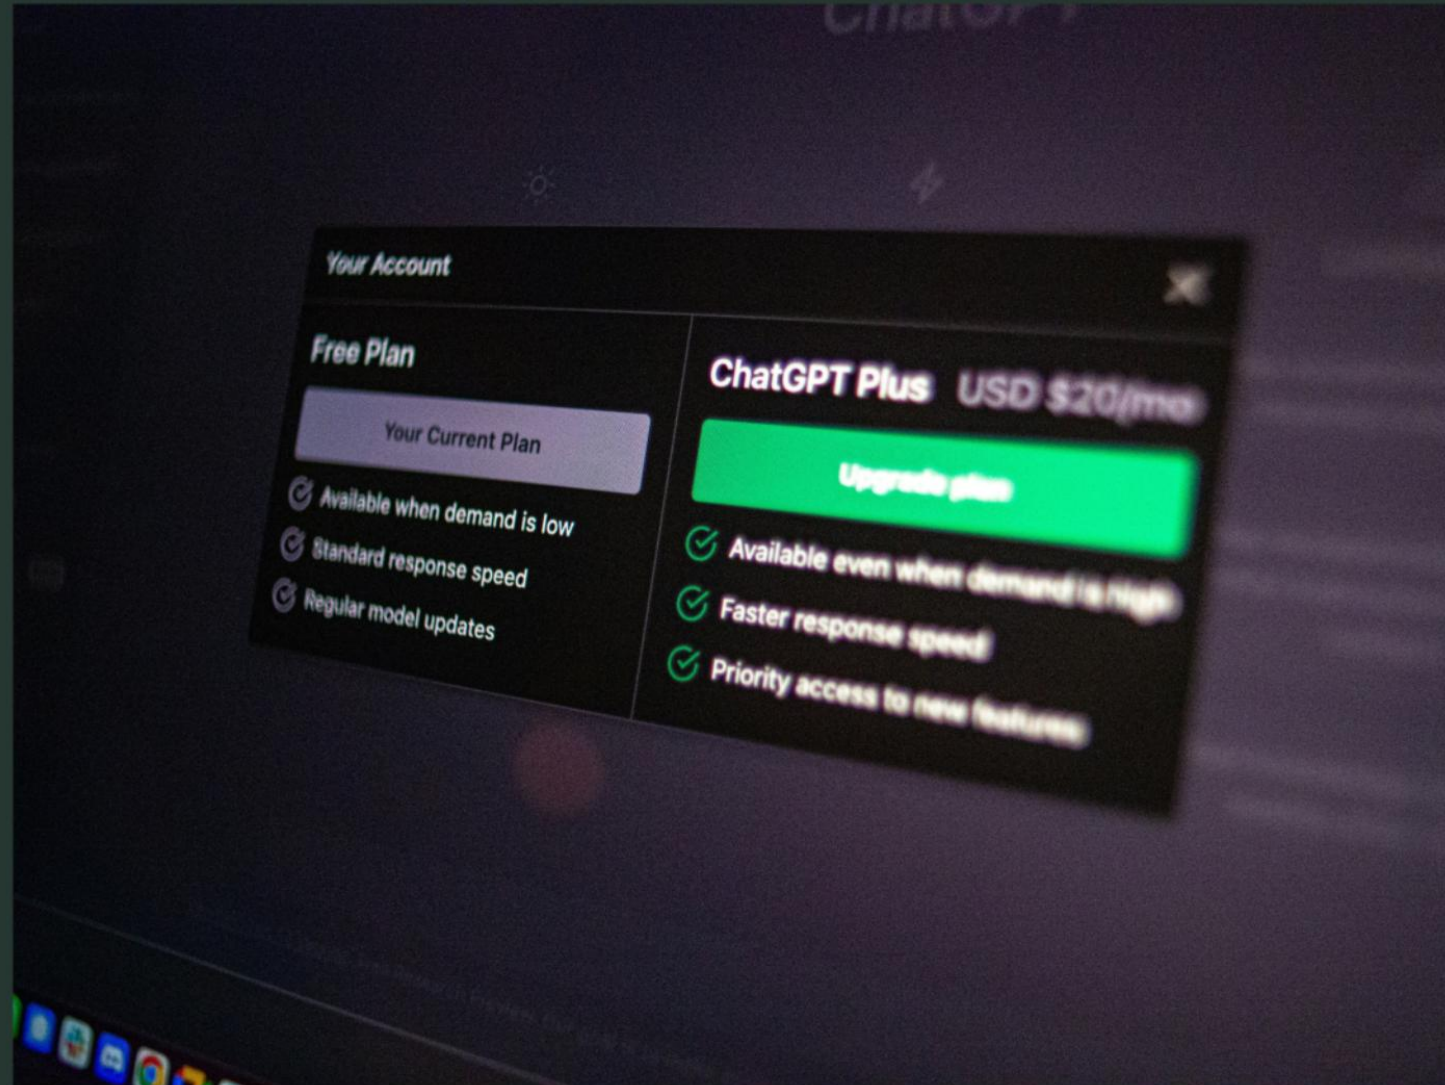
ChatGPT

Your Account

Free Plan

Your Current Plan

Available when demand is low

Standard response speed

Regular model updates

ChatGPT Plus USD $20/mo

Upgrade plan

Available even when demand is high

Faster response speed

Priority access to new features